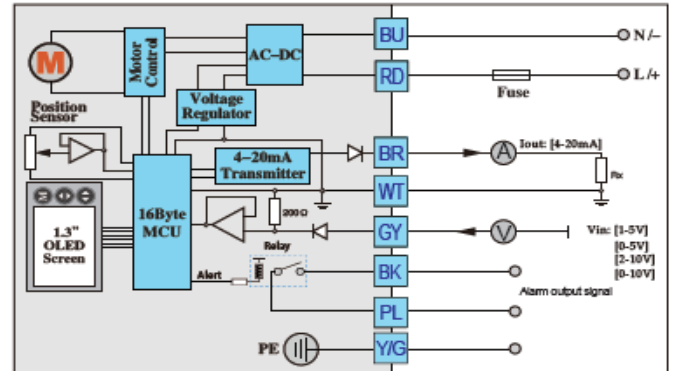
M
Motor Control
AC–DC
BU
N /–
RD
Fuse
L /+
Voltage Regulator
Position Sensor
4–20mA Transmitter
BR
A
Iout: [4-20mA]
Rx
WT
16Byte MCU
200Ω
1.3" OLED Screen
GY
V
Vin: [1-5V]
[0-5V]
[2-10V]
[0-10V]
Relay
Alert
BK
Alarm output signal
PL
PE
Y/G